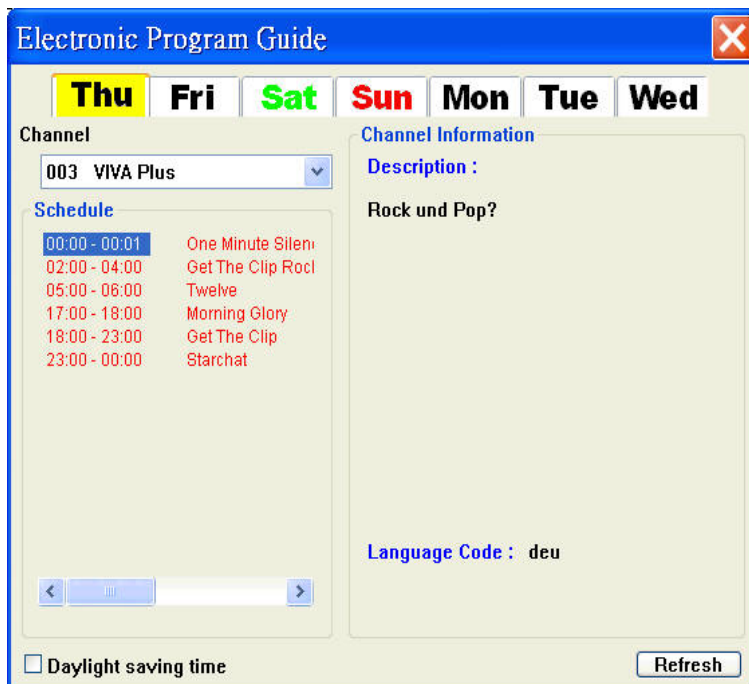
Electronic Program Guide

| Thu | Fri | Sat | Sun | Mon | Tue | Wed |
|---|---|---|---|---|---|---|

Channel

003 VIVA Plus

Schedule

00:00 - 00:01 One Minute Silen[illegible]
02:00 - 04:00 Get The Clip Rocl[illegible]
05:00 - 06:00 Twelve
17:00 - 18:00 Morning Glory
18:00 - 23:00 Get The Clip
23:00 - 00:00 Starchat

Channel Information

Description :

Rock und Pop?

Language Code : deu

Daylight saving time

Refresh